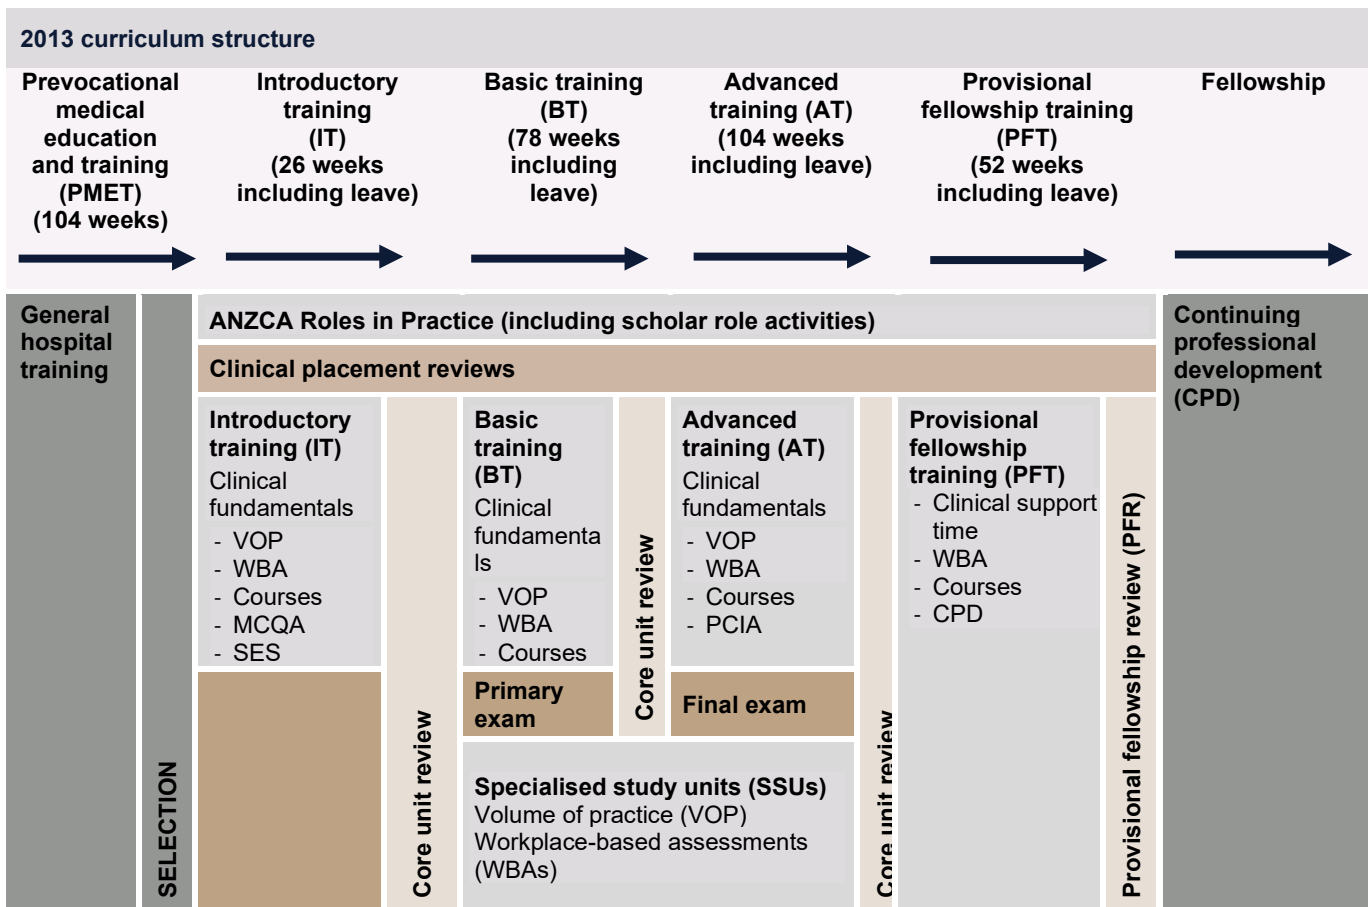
2013 curriculum structure

Prevocational medical education and training (PMET) (104 weeks)

Introductory training (IT) (26 weeks including leave)

Basic training (BT) (78 weeks including leave)

Advanced training (AT) (104 weeks including leave)

Provisional fellowship training (PFT) (52 weeks including leave)

Fellowship

General hospital training

SELECTION

ANZCA Roles in Practice (including scholar role activities)

Clinical placement reviews

Introductory training (IT)
Clinical fundamentals
- VOP
- WBA
- Courses
- MCQA
- SES

Core unit review

Basic training (BT)
Clinical fundamentals
- VOP
- WBA
- Courses

Primary exam

Core unit review

Advanced training (AT)
Clinical fundamentals
- VOP
- WBA
- Courses
- PCIA

Final exam

Specialised study units (SSUs)
Volume of practice (VOP)
Workplace-based assessments (WBAs)

Core unit review

Provisional fellowship training (PFT)
- Clinical support time
- WBA
- Courses
- CPD

Provisional fellowship review (PFR)

Continuing professional development (CPD)